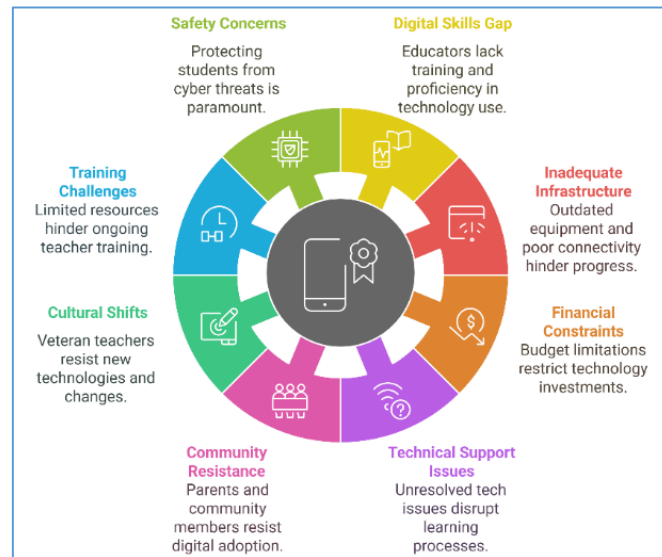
Safety Concerns
Protecting students from cyber threats is paramount.

Digital Skills Gap
Educators lack training and proficiency in technology use.

Inadequate Infrastructure
Outdated equipment and poor connectivity hinder progress.

Financial Constraints
Budget limitations restrict technology investments.

Technical Support Issues
Unresolved tech issues disrupt learning processes.

Community Resistance
Parents and community members resist digital adoption.

Cultural Shifts
Veteran teachers resist new technologies and changes.

Training Challenges
Limited resources hinder ongoing teacher training.